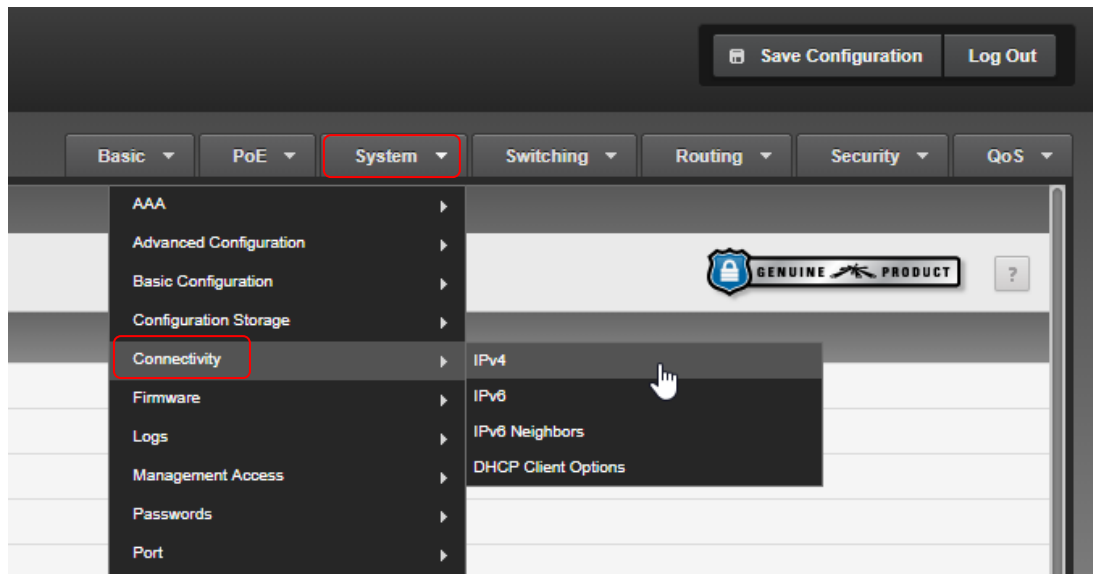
Save Configuration
Log Out

Basic
PoE
System
Switching
Routing
Security
QoS

AAA
Advanced Configuration
Basic Configuration
Configuration Storage
Connectivity
Firmware
Logs
Management Access
Passwords
Port

IPv4
IPv6
IPv6 Neighbors
DHCP Client Options

GENUINE PRODUCT

?